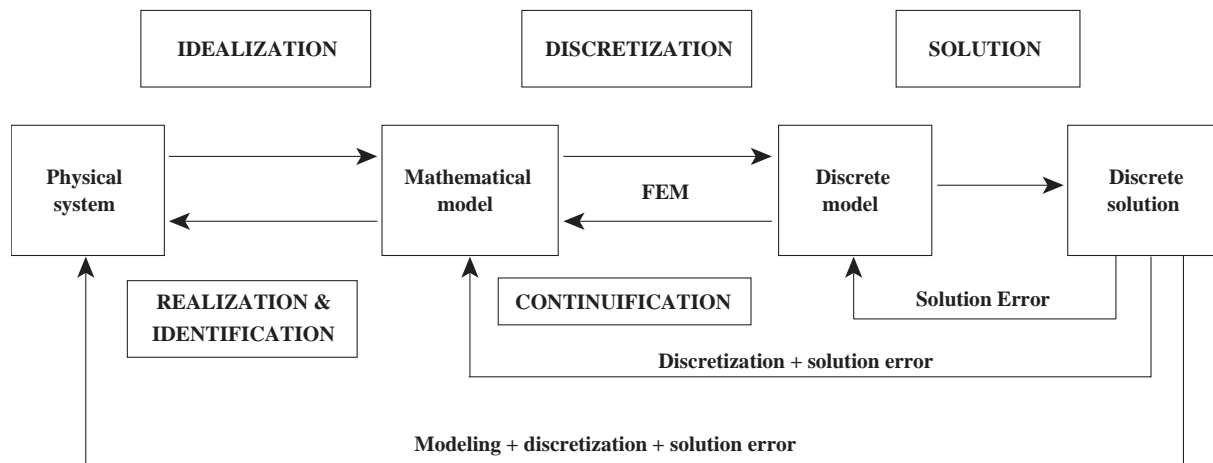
IDEALIZATION

DISCRETIZATION

SOLUTION

Physical system

Mathematical model

FEM

Discrete model

Discrete solution

REALIZATION & IDENTIFICATION

CONTINUIFICATION

Solution Error

Discretization + solution error

Modeling + discretization + solution error